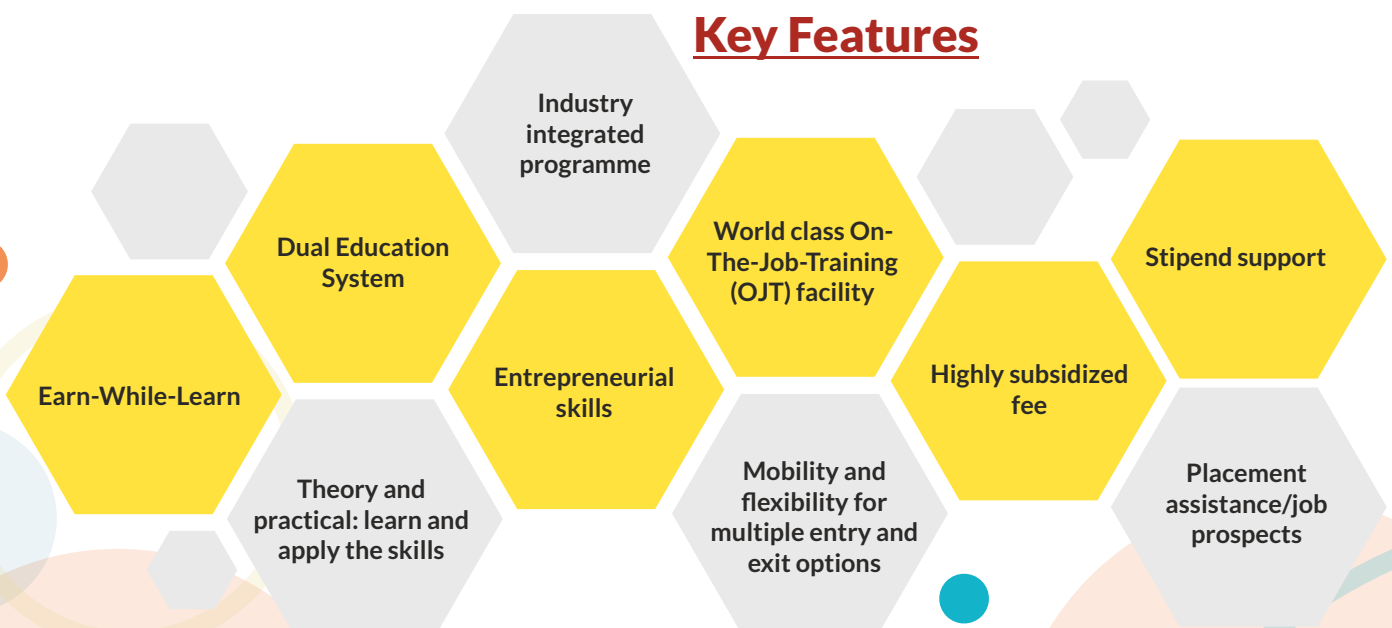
Key Features

Industry integrated programme

Dual Education System

Earn-While-Learn

Theory and practical: learn and apply the skills

Entrepreneurial skills

World class On-The-Job-Training (OJT) facility

Mobility and flexibility for multiple entry and exit options

Highly subsidized fee

Stipend support

Placement assistance/job prospects